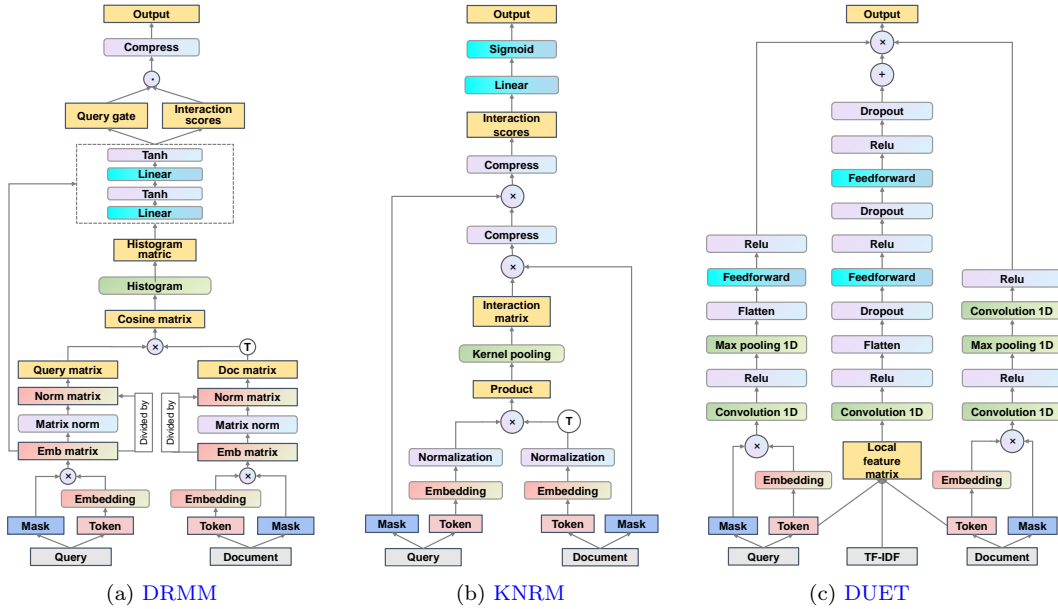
Output
Compress
·
Query gate
Interaction scores
Tanh
Linear
Tanh
Linear
Histogram matric
Histogram
Cosine matrix
×
T
Query matrix
Doc matrix
Norm matrix
Norm matrix
Divided by
Divided by
Matrix norm
Matrix norm
Emb matrix
Emb matrix
×
×
Embedding
Embedding
Mask
Token
Token
Mask
Query
Document
(a) DRMM

Output
Sigmoid
Linear
Interaction scores
Compress
×
Compress
×
Interaction matrix
Kernel pooling
Product
×
T
Normalization
Normalization
Embedding
Embedding
Mask
Token
Token
Mask
Query
Document
(b) KNRM

Output
×
+
Dropout
Relu
Feedforward
Dropout
Relu
Feedforward
Dropout
Flatten
Relu
Convolution 1D
Relu
Feedforward
Flatten
Max pooling 1D
Relu
Convolution 1D
×
Embedding
Local feature matrix
Relu
Convolution 1D
Max pooling 1D
Relu
Convolution 1D
×
Embedding
Mask
Token
Token
Mask
Query
TF-IDF
Document
(c) DUET